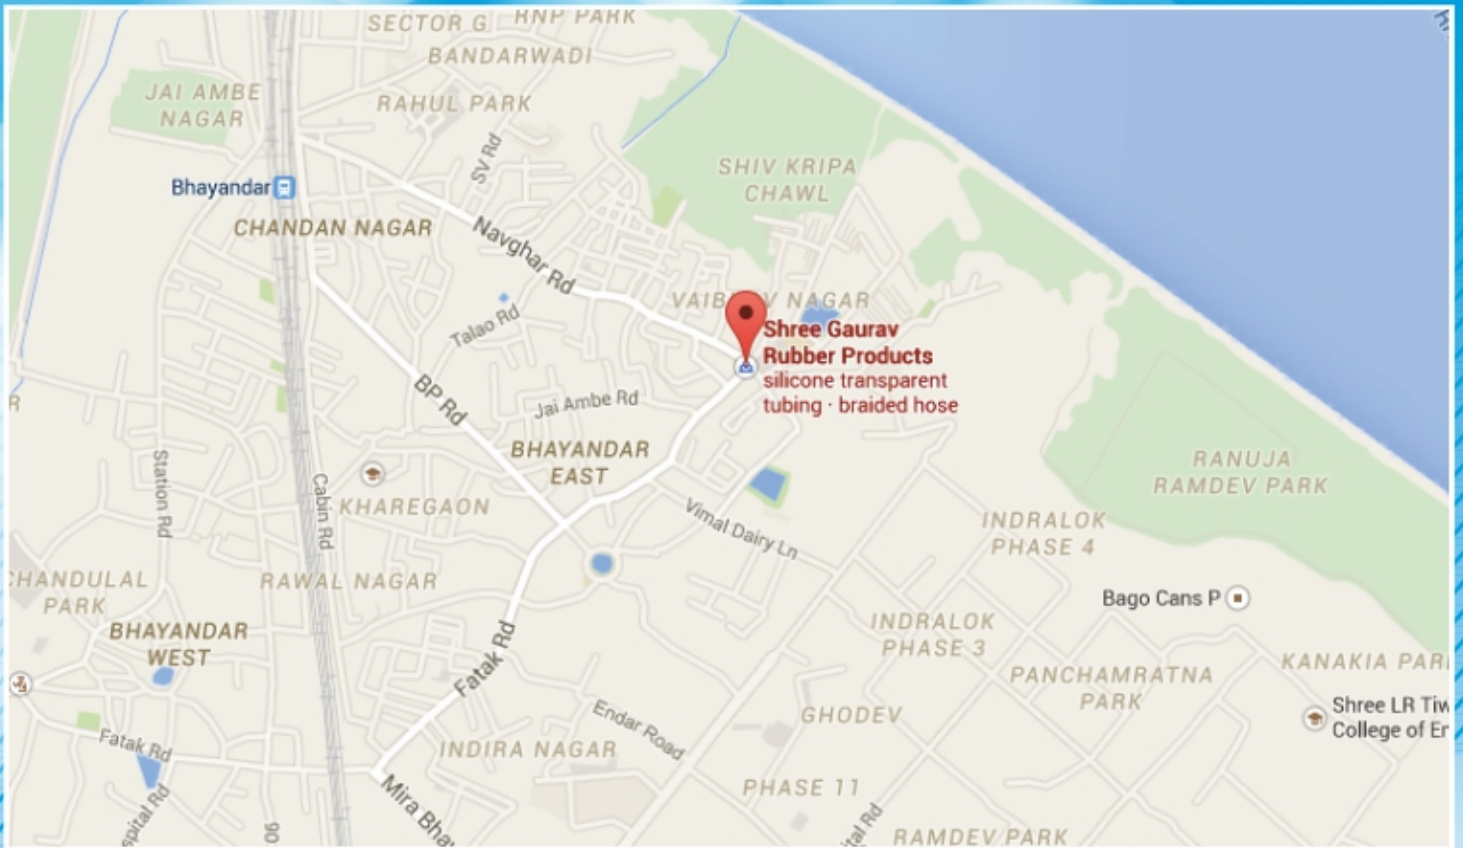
SECTOR G
RNP PARK
BANDARWADI
JAI AMBE NAGAR
RAHUL PARK
SV Rd
SHIV KRIPA CHAWL
Bhayandar
CHANDAN NAGAR
Navghar Rd
VAIBHAV NAGAR
Talao Rd
Shree Gaurav Rubber Products
silicone transparent tubing · braided hose
R
BP Rd
Jai Ambe Rd
BHAYANDAR EAST
RANUJA RAMDEV PARK
Station Rd
Cabin Rd
KHAREGAON
Vimal Dairy Ln
INDRALOK PHASE 4
CHANDULAL PARK
RAWAL NAGAR
Bago Cans P
BHAYANDAR WEST
INDRALOK PHASE 3
Fatak Rd
PANCHAMRATNA PARK
KANAKIA PARK
Shree LR Tiw
College of Er
Fatak Rd
Endar Road
GHODEV
INDIRA NAGAR
spital Rd
90
Mira Bha
PHASE 11
ital Rd
RAMDEV PARK